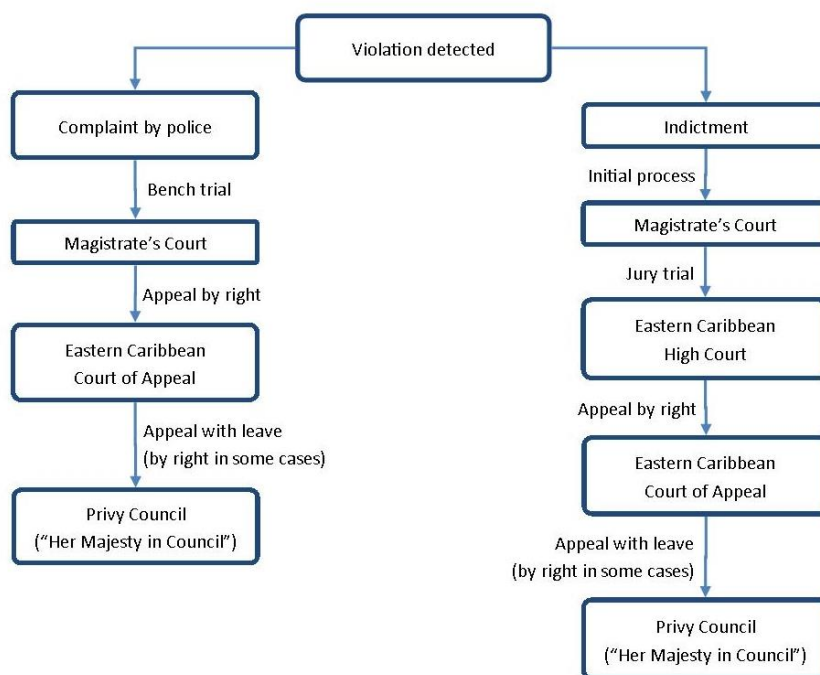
Violation detected

Complaint by police

Bench trial

Magistrate's Court

Appeal by right

Eastern Caribbean Court of Appeal

Appeal with leave (by right in some cases)

Privy Council ("Her Majesty in Council")

Indictment

Initial process

Magistrate's Court

Jury trial

Eastern Caribbean High Court

Appeal by right

Eastern Caribbean Court of Appeal

Appeal with leave (by right in some cases)

Privy Council ("Her Majesty in Council")